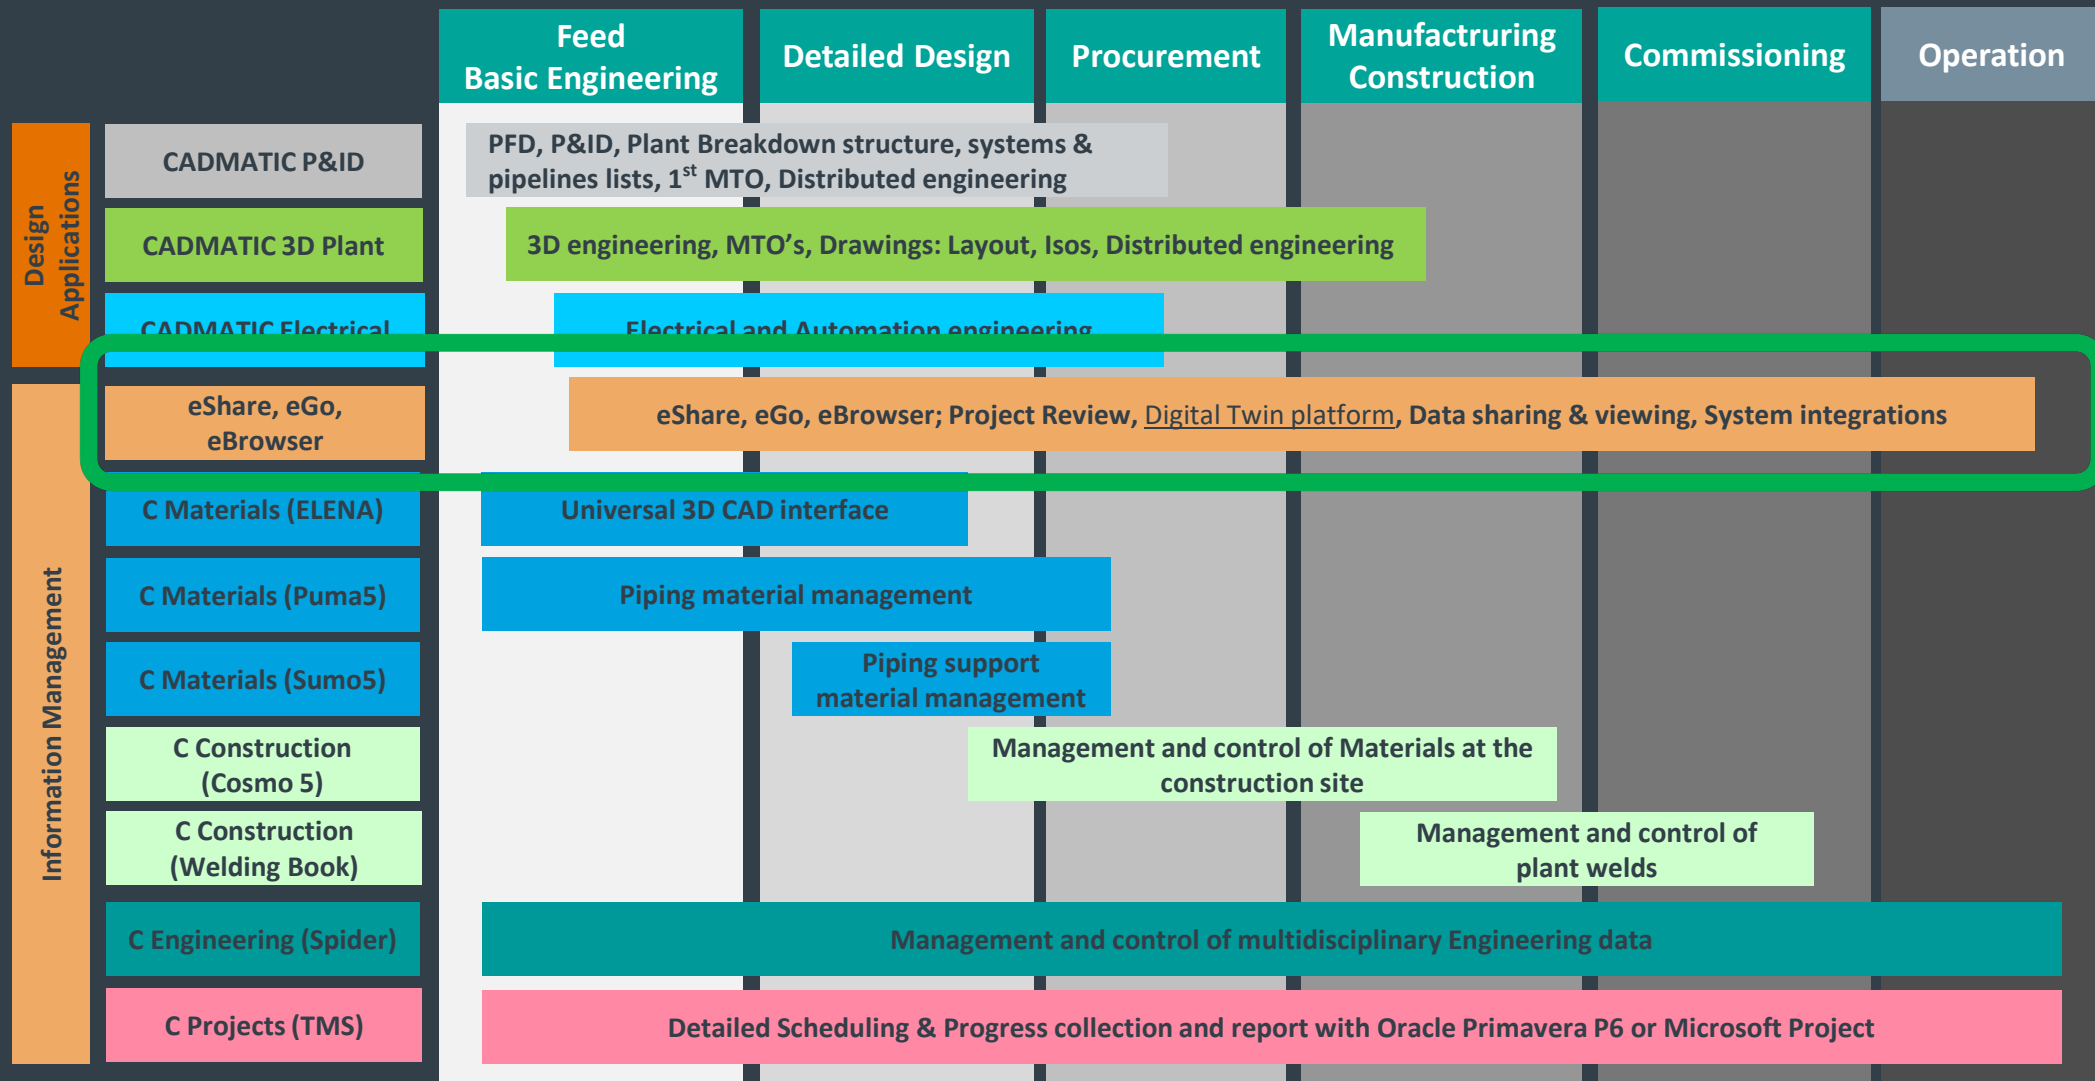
Feed Basic Engineering

Detailed Design

Procurement

Manufactruring Construction

Commissioning

Operation

Design Applications

Information Management

CADMATIC P&ID

PFD, P&ID, Plant Breakdown structure, systems & pipelines lists, 1$^{st}$ MTO, Distributed engineering

CADMATIC 3D Plant

3D engineering, MTO's, Drawings: Layout, Isos, Distributed engineering

CADMATIC Electrical

Electrical and Automation engineering

eShare, eGo, eBrowser

eShare, eGo, eBrowser; Project Review, Digital Twin platform, Data sharing & viewing, System integrations

C Materials (ELENA)

Universal 3D CAD interface

C Materials (Puma5)

Piping material management

C Materials (Sumo5)

Piping support material management

C Construction (Cosmo 5)

Management and control of Materials at the construction site

C Construction (Welding Book)

Management and control of plant welds

C Engineering (Spider)

Management and control of multidisciplinary Engineering data

C Projects (TMS)

Detailed Scheduling & Progress collection and report with Oracle Primavera P6 or Microsoft Project